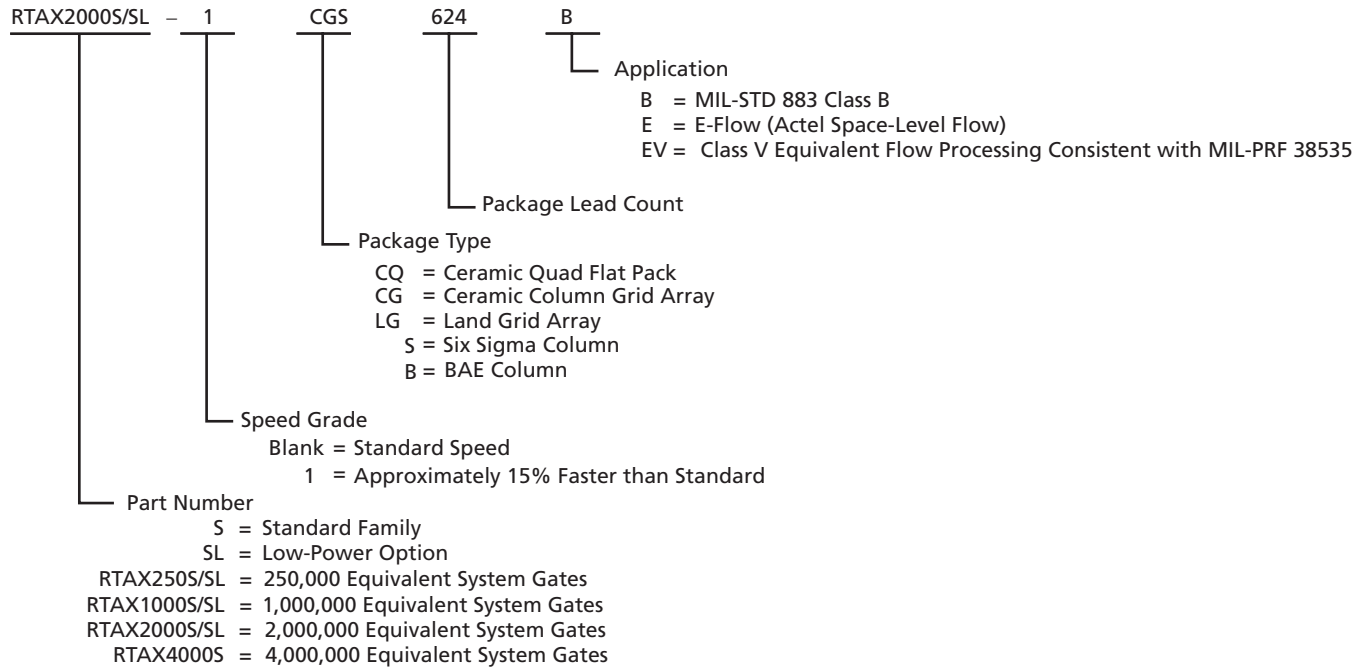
RTAX2000S/SL – 1 CGS 624 B

Application
B = MIL-STD 883 Class B
E = E-Flow (Actel Space-Level Flow)
EV = Class V Equivalent Flow Processing Consistent with MIL-PRF 38535

Package Lead Count

Package Type
CQ = Ceramic Quad Flat Pack
CG = Ceramic Column Grid Array
LG = Land Grid Array
S = Six Sigma Column
B = BAE Column

Speed Grade
Blank = Standard Speed
1 = Approximately 15% Faster than Standard

Part Number
S = Standard Family
SL = Low-Power Option
RTAX250S/SL = 250,000 Equivalent System Gates
RTAX1000S/SL = 1,000,000 Equivalent System Gates
RTAX2000S/SL = 2,000,000 Equivalent System Gates
RTAX4000S = 4,000,000 Equivalent System Gates